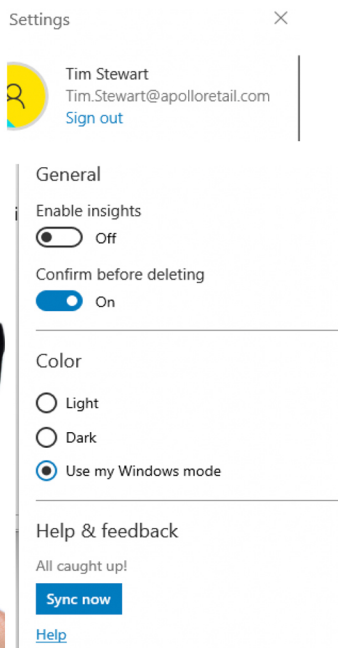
Settings

Tim Stewart
Tim.Stewart@apolloretail.com
Sign out

General

Enable insights
Off

Confirm before deleting
On

Color

Light

Dark

Use my Windows mode

Help & feedback

All caught up!

Sync now

Help